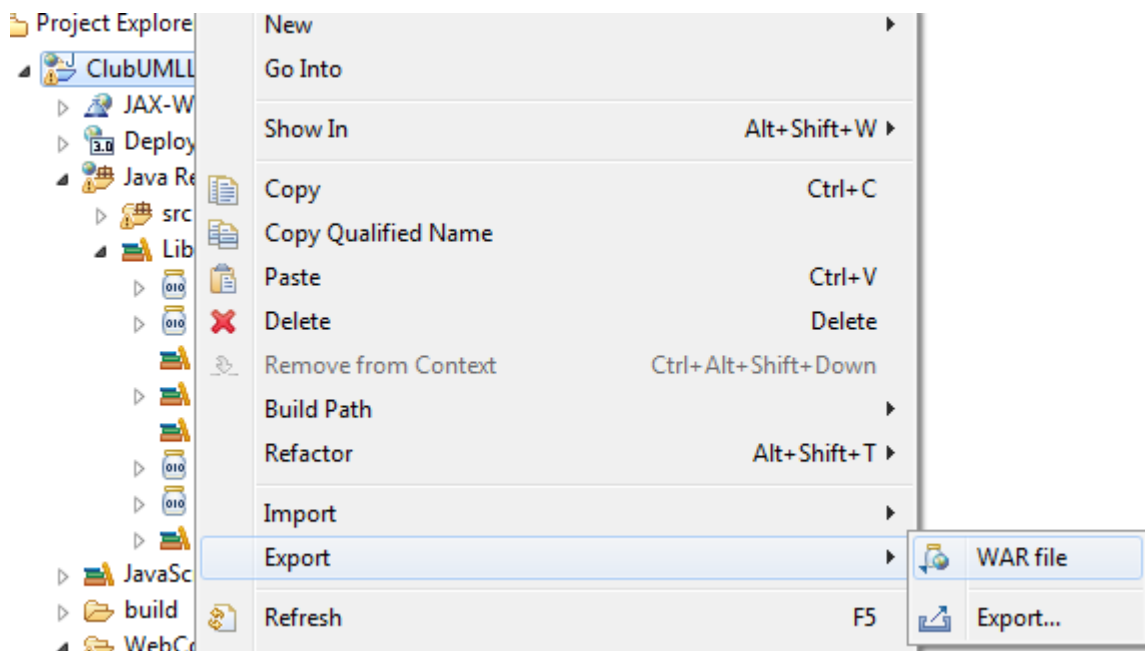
Project Explore
ClubUMLL
JAX-W
Deploy
Java Re
src
Lib
JavaSc
build
WebCo

New
Go Into
Show In Alt+Shift+W
Copy Ctrl+C
Copy Qualified Name
Paste Ctrl+V
Delete Delete
Remove from Context Ctrl+Alt+Shift+Down
Build Path
Refactor Alt+Shift+T
Import
Export
Refresh F5

WAR file
Export...